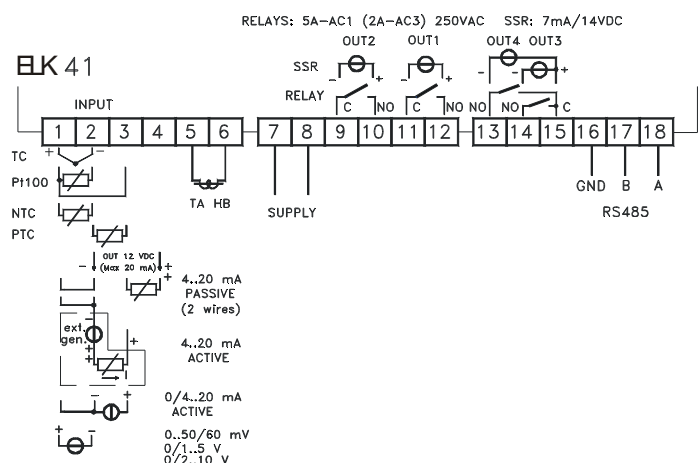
RELAYS: 5A-AC1 (2A-AC3) 250VAC SSR: 7mA/14VDC

ELK 41

INPUT

OUT2 OUT1 OUT4 OUT3

SSR

RELAY

C NO C NO NO NO C

| 1 | 2 | 3 | 4 | 5 | 6 | 7 | 8 | 9 | 10 | 11 | 12 | 13 | 14 | 15 | 16 | 17 | 18 |
|---|---|---|---|---|---|---|---|---|---|---|---|---|---|---|---|---|---|

TC

Pt100

NTC

PTC

TA HB

SUPPLY

GND B A

RS485

OUT 12 VDC (Max 20 mA)

4..20 mA PASSIVE (2 wires)

ext. gen.

4..20 mA ACTIVE

0/4..20 mA ACTIVE

0..50/60 mV 0/1..5 V 0/2..10 V